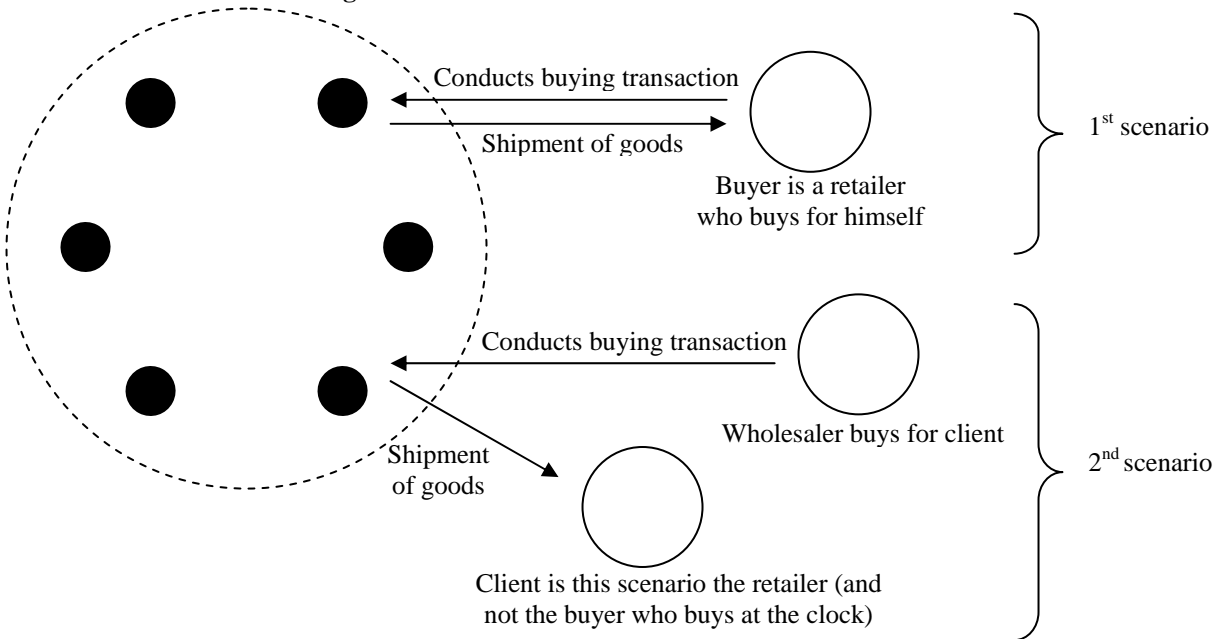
Conducts buying transaction

Shipment of goods

Buyer is a retailer who buys for himself

1$^{st}$ scenario

Conducts buying transaction

Wholesaler buys for client

Shipment of goods

2$^{nd}$ scenario

Client is this scenario the retailer (and not the buyer who buys at the clock)